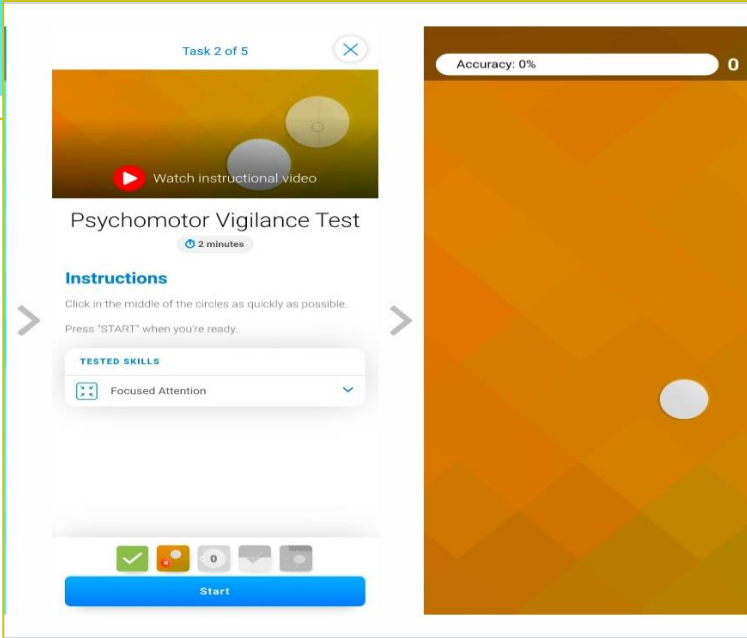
Task 2 of 5

Watch instructional video

Psychomotor Vigilance Test

2 minutes

Instructions

Click in the middle of the circles as quickly as possible.

Press "START" when you're ready.

TESTED SKILLS

Focused Attention

0

Start

Accuracy: 0%

0